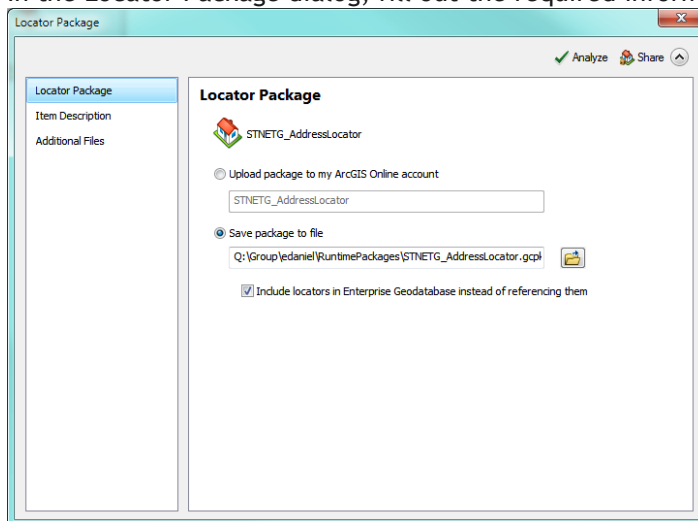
In the Locator Package dialog, fill out the required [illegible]

Locator Package

Analyze Share

Locator Package
Item Description
Additional Files

Locator Package

STNETG_AddressLocator

Upload package to my ArcGIS Online account

STNETG_AddressLocator

Save package to file

Q:\Group\edaniel\RuntimePackages\STNETG_AddressLocator.gcpk

Include locators in Enterprise Geodatabase instead of referencing them